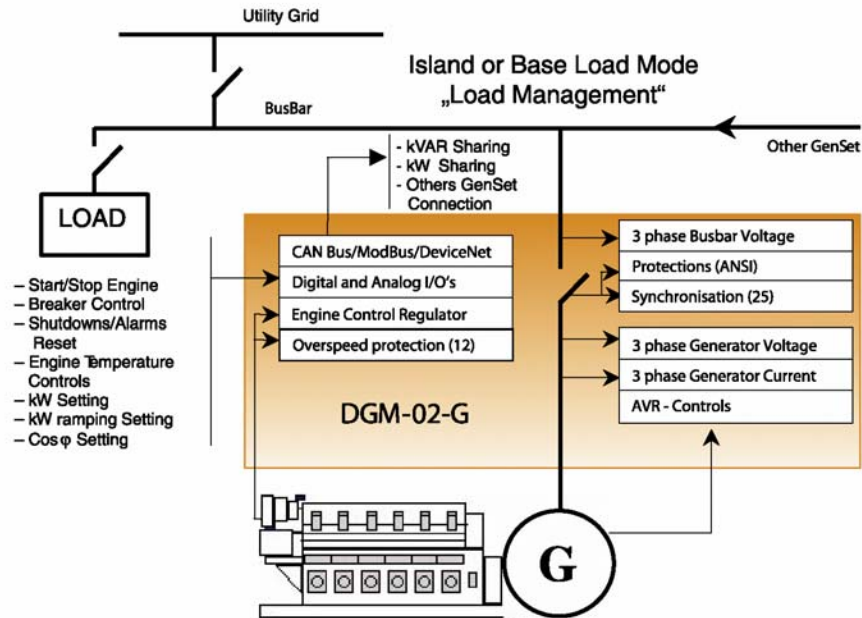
Utility Grid

Island or Base Load Mode
„Load Management“

BusBar

Other GenSet

- kVAR Sharing
- kW Sharing
- Others GenSet Connection

LOAD

– Start/Stop Engine
– Breaker Control
– Shutdowns/Alarms Reset
– Engine Temperature Controls
– kW Setting
– kW ramping Setting
– Cosφ Setting

CAN Bus/ModBus/DeviceNet
Digital and Analog I/O’s
Engine Control Regulator
Overspeed protection (12)

3 phase Busbar Voltage
Protections (ANSI)
Synchronisation (25)

3 phase Generator Voltage
3 phase Generator Current
AVR - Controls

DGM-02-G

G